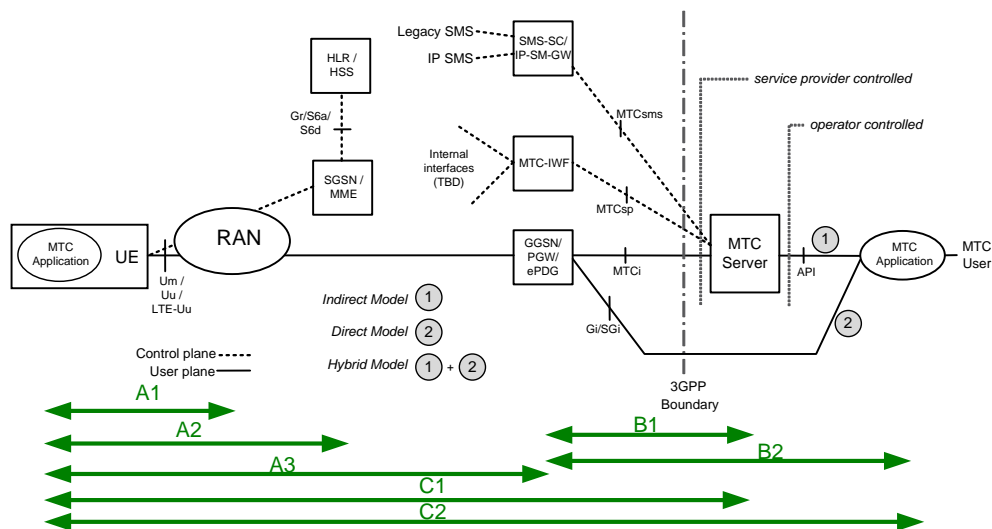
Legacy SMS
IP SMS
SMS-SC/ IP-SM-GW
HLR / HSS
service provider controlled
operator controlled
Gr/S6a/ S6d
MTCsms
Internal interfaces (TBD)
MTC-IWF
SGSN / MME
MTCsp
MTC Application
UE
RAN
GGSN/ PGW/ ePDG
MTCi
MTC Server
1
API
MTC Application
MTC User
Um / Uu / LTE-Uu
Indirect Model 1
Direct Model 2
Gi/SGi
2
Control plane
User plane
Hybrid Model 1 + 2
3GPP Boundary
A1
A2
A3
B1
B2
C1
C2